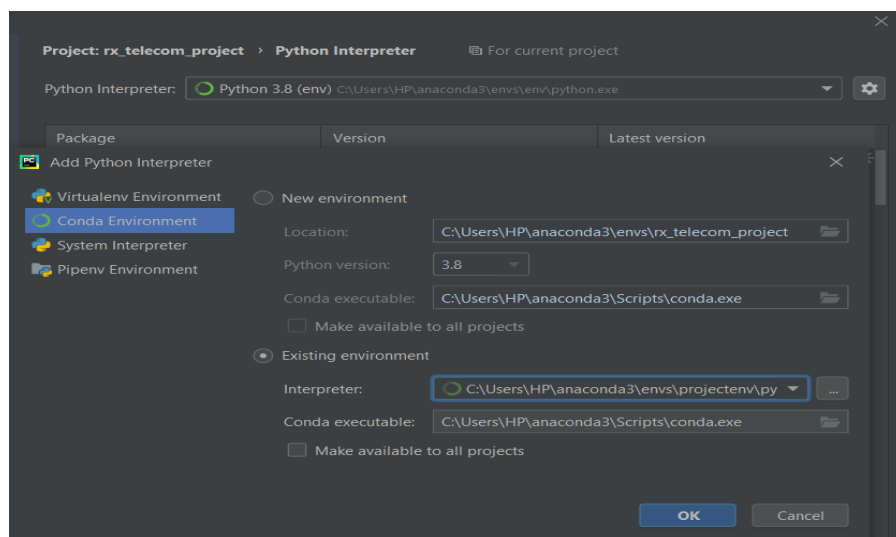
Project: rx_telecom_project › Python Interpreter For current project

Python Interpreter: Python 3.8 (env) C:\Users\HP\anaconda3\envs\env\python.exe

| Package | Version | Latest version |
|---|---|---|

Add Python Interpreter

Virtualenv Environment
Conda Environment
System Interpreter
Pipenv Environment

New environment

Location: C:\Users\HP\anaconda3\envs\rx_telecom_project

Python version: 3.8

Conda executable: C:\Users\HP\anaconda3\Scripts\conda.exe

Make available to all projects

Existing environment

Interpreter: C:\Users\HP\anaconda3\envs\projectenv\py ...

Conda executable: C:\Users\HP\anaconda3\Scripts\conda.exe

Make available to all projects

OK Cancel